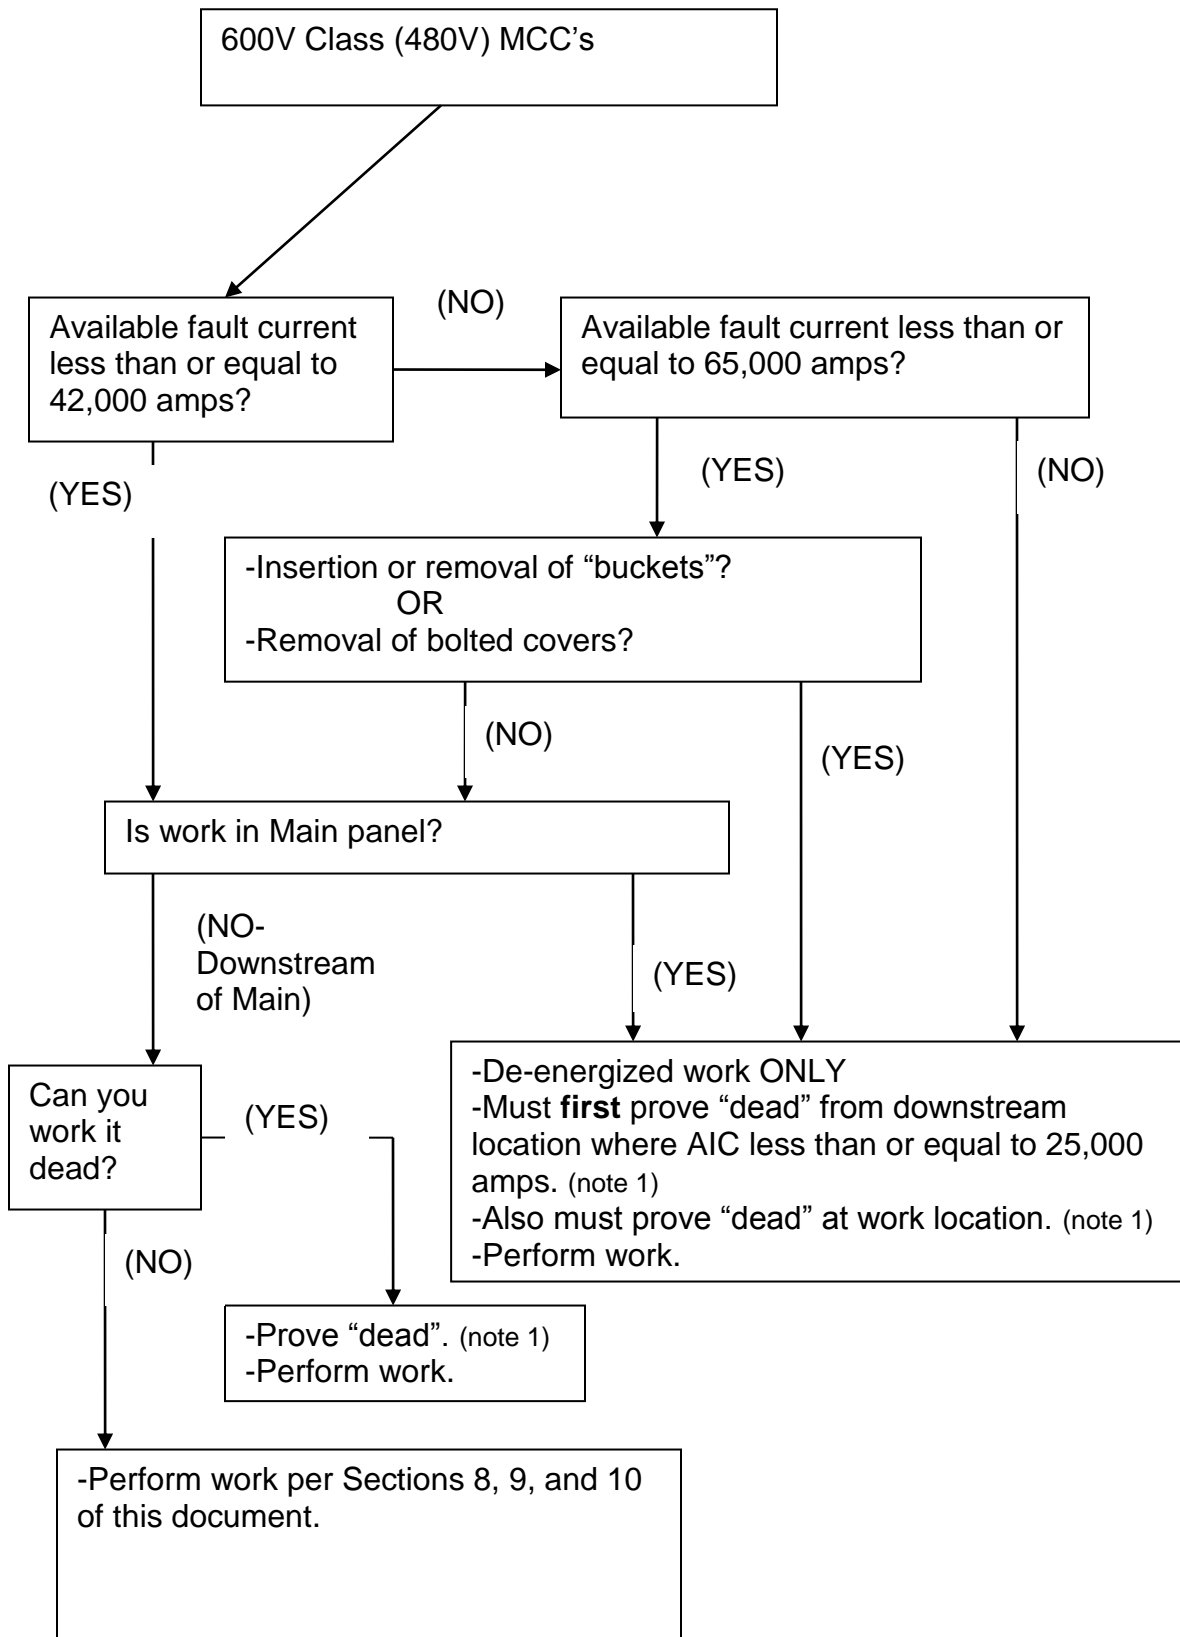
600V Class (480V) MCC's

Available fault current less than or equal to 42,000 amps?

(NO)

Available fault current less than or equal to 65,000 amps?

(YES)

(YES)

(NO)

-Insertion or removal of "buckets"?
OR
-Removal of bolted covers?

(NO)

(YES)

Is work in Main panel?

(NO- Downstream of Main)

(YES)

Can you work it dead?

(YES)

-De-energized work ONLY
-Must **first** prove "dead" from downstream location where AIC less than or equal to 25,000 amps. (note 1)
-Also must prove "dead" at work location. (note 1)
-Perform work.

(NO)

-Prove "dead". (note 1)
-Perform work.

-Perform work per Sections 8, 9, and 10 of this document.